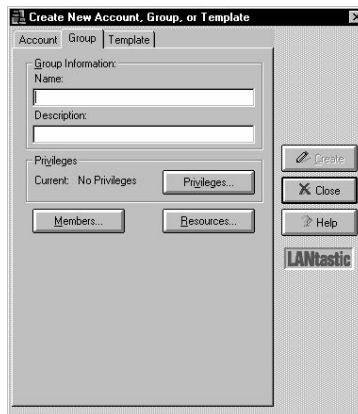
Create New Account, Group, or Template

Account
Group
Template

Group Information:
Name:
Description:

Privileges
Current: No Privileges
Privileges...

Members...
Resources...

Create
Close
Help

LANtastic